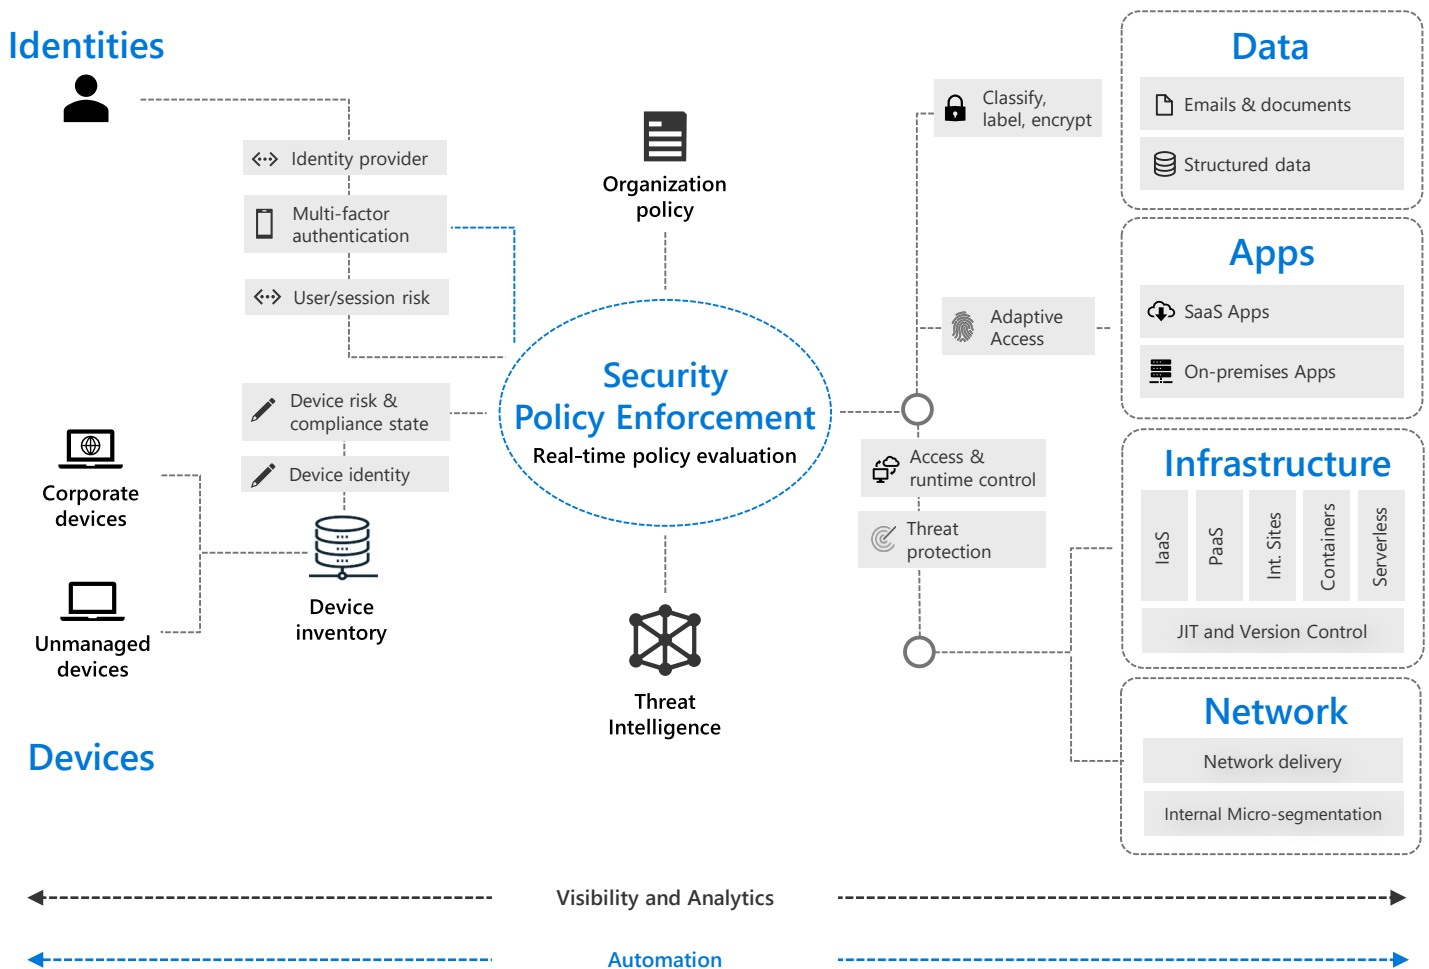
Identities

Identity provider

Multi-factor authentication

User/session risk

Organization policy

Security Policy Enforcement
Real-time policy evaluation

Device risk & compliance state

Device identity

Corporate devices

Unmanaged devices

Device inventory

Devices

Threat Intelligence

Classify, label, encrypt

Adaptive Access

Access & runtime control

Threat protection

Data

Emails & documents

Structured data

Apps

SaaS Apps

On-premises Apps

Infrastructure

IaaS

PaaS

Int. Sites

Containers

Serverless

JIT and Version Control

Network

Network delivery

Internal Micro-segmentation

Visibility and Analytics

Automation